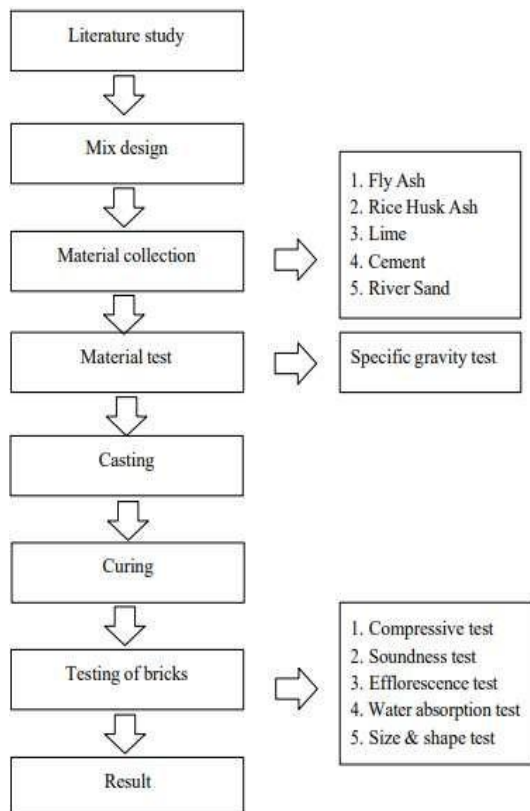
Literature study

Mix design

Material collection

1. Fly Ash
2. Rice Husk Ash
3. Lime
4. Cement
5. River Sand

Material test

Specific gravity test

Casting

Curing

Testing of bricks

1. Compressive test
2. Soundness test
3. Efflorescence test
4. Water absorption test
5. Size & shape test

Result